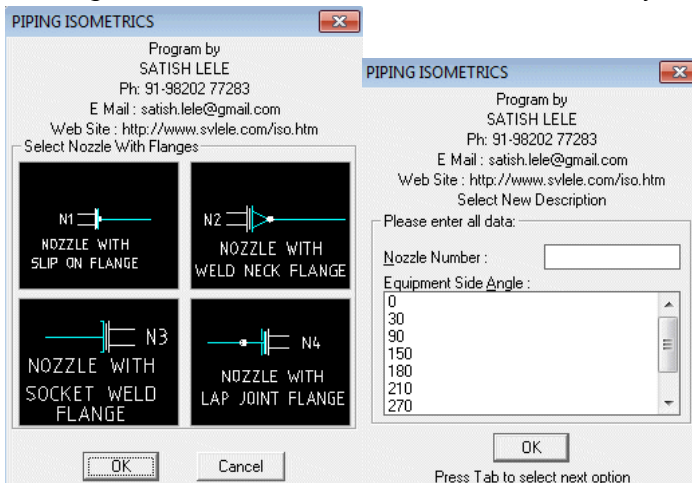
PIPING ISOMETRICS

Program by
SATISH LELE
Ph: 91-98202 77283
E Mail : satish.lele@gmail.com
Web Site : http://www.svlele.com/iso.htm

Select Nozzle With Flanges

N1
NOZZLE WITH
SLIP ON FLANGE

N2
NOZZLE WITH
WELD NECK FLANGE

N3
NOZZLE WITH
SOCKET WELD
FLANGE

N4
NOZZLE WITH
LAP JOINT FLANGE

OK

Cancel

PIPING ISOMETRICS

Program by
SATISH LELE
Ph: 91-98202 77283
E Mail : satish.lele@gmail.com
Web Site : http://www.svlele.com/iso.htm
Select New Description

Please enter all data:

Nozzle Number :

Equipment Side Angle :
0
30
90
150
180
210
270

OK

Press Tab to select next option